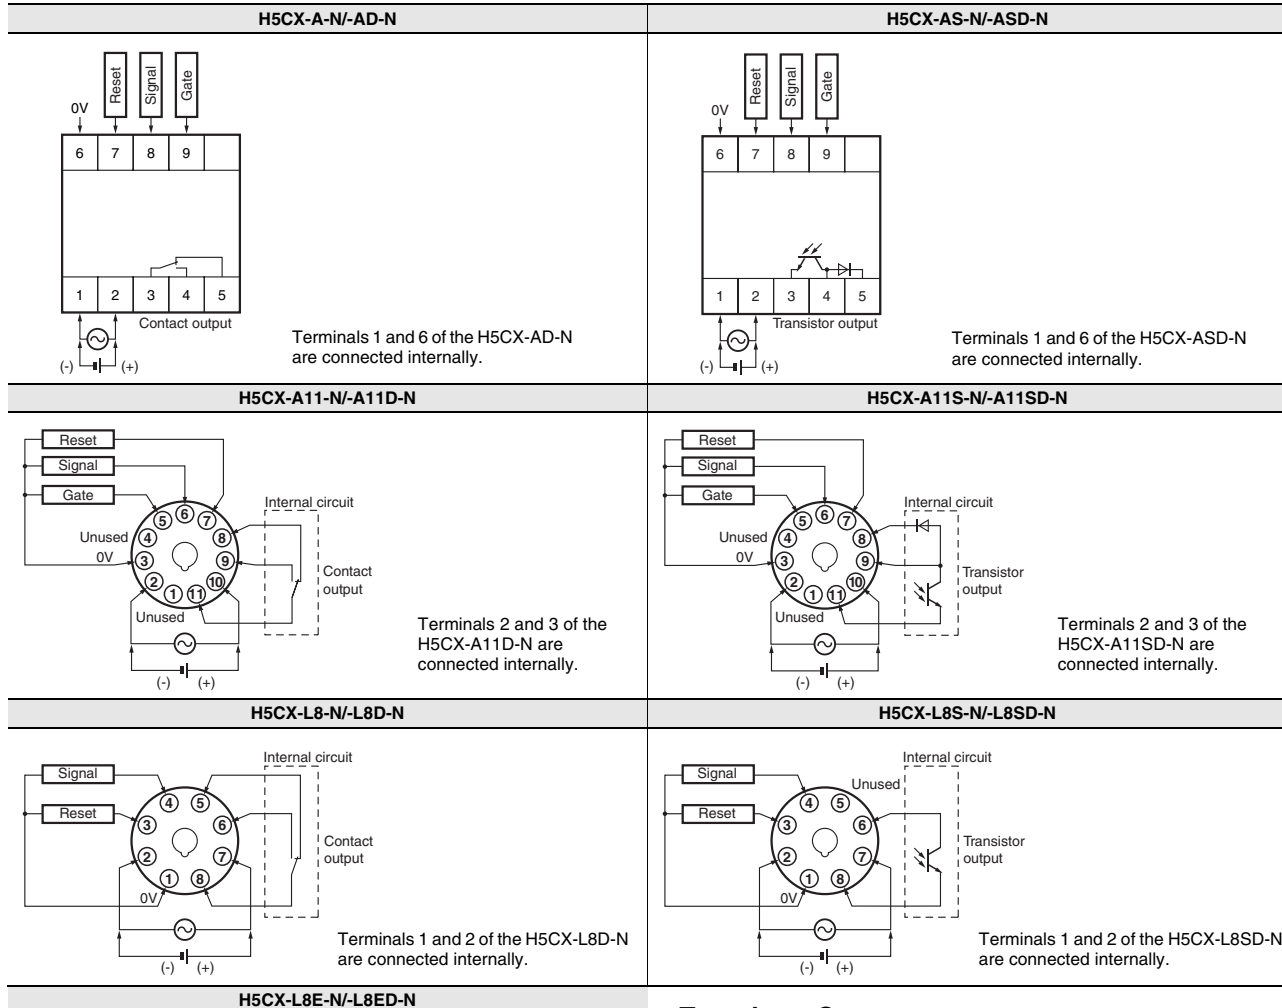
| H5CX-A-N/-AD-N | H5CX-AS-N/-ASD-N |
|---|---|
| Reset Signal Gate 0V 6 7 8 9 1 2 3 4 5 Contact output (-) (+) Terminals 1 and 6 of the H5CX-AD-N are connected internally. | Reset Signal Gate 0V 6 7 8 9 1 2 3 4 5 Transistor output (-) (+) Terminals 1 and 6 of the H5CX-ASD-N are connected internally. |

| H5CX-A11-N/-A11D-N | H5CX-A11S-N/-A11SD-N |
|---|---|
| Reset Signal Gate Internal circuit Unused 0V 5 6 7 4 8 3 9 2 10 1 11 Contact output Unused (-) (+) Terminals 2 and 3 of the H5CX-A11D-N are connected internally. | Reset Signal Gate Internal circuit Unused 0V 5 6 7 4 8 3 9 2 10 1 11 Transistor output Unused (-) (+) Terminals 2 and 3 of the H5CX-A11SD-N are connected internally. |

| H5CX-L8-N/-L8D-N | H5CX-L8S-N/-L8SD-N |
|---|---|
| Internal circuit Signal Reset 4 5 3 6 2 7 1 8 Contact output 0V (-) (+) Terminals 1 and 2 of the H5CX-L8D-N are connected internally. | Internal circuit Signal Unused Reset 4 5 3 6 2 7 1 8 Transistor output 0V (-) (+) Terminals 1 and 2 of the H5CX-L8SD-N are connected internally. |

H5CX-L8E-N/-L8ED-N